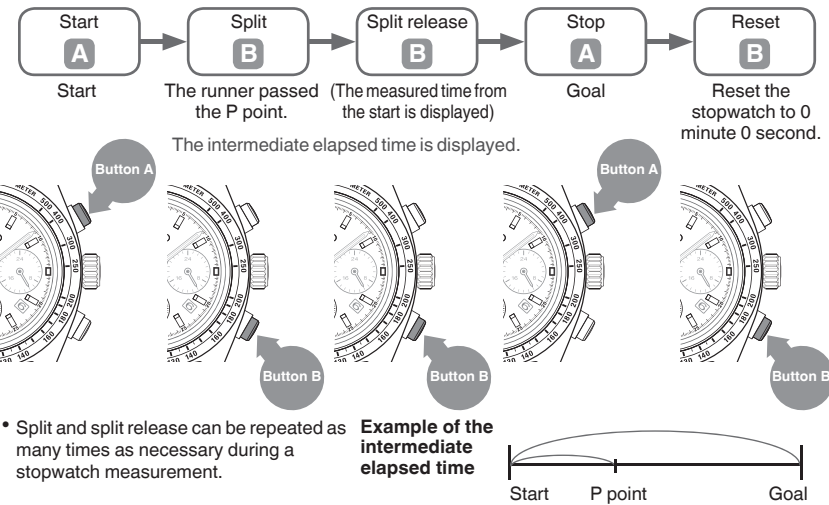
Start
A
Start

Split
B
The runner passed the P point.

Split release
B
(The measured time from the start is displayed)

Stop
A
Goal

Reset
B
Reset the stopwatch to 0 minute 0 second.

The intermediate elapsed time is displayed.

Button A

METER 500 400 300 250 200 180 160 140 120

Button B

Button B

Button A

Button B

• Split and split release can be repeated as many times as necessary during a stopwatch measurement.

**Example of the intermediate elapsed time**

Start P point Goal